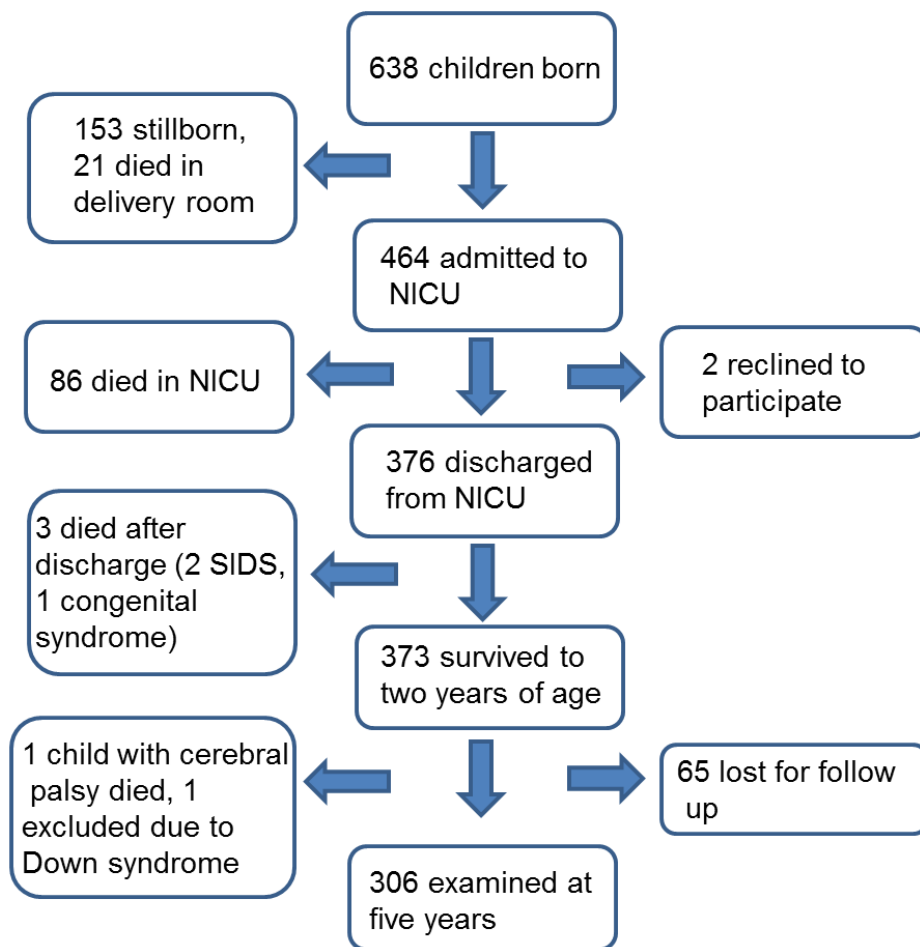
638 children born

153 stillborn, 21 died in delivery room

464 admitted to NICU

86 died in NICU

2 reclined to participate

376 discharged from NICU

3 died after discharge (2 SIDS, 1 congenital syndrome)

373 survived to two years of age

1 child with cerebral palsy died, 1 excluded due to Down syndrome

65 lost for follow up

306 examined at five years